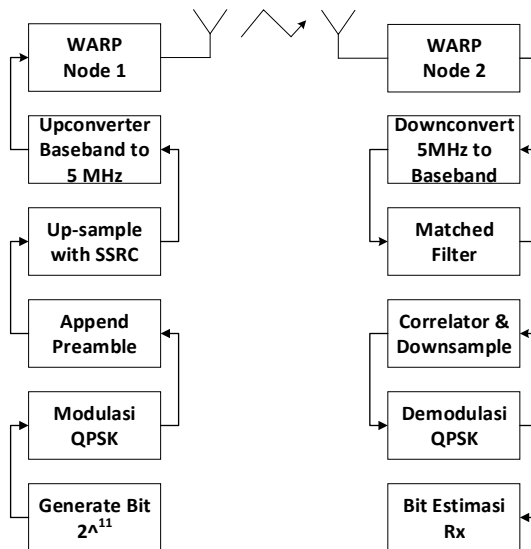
WARP Node 1

Upconverter Baseband to 5 MHz

Up-sample with SSRC

Append Preamble

Modulasi QPSK

Generate Bit $2^{\wedge 11}$

WARP Node 2

Downconvert 5MHz to Baseband

Matched Filter

Correlator & Downsample

Demodulasi QPSK

Bit Estimasi Rx